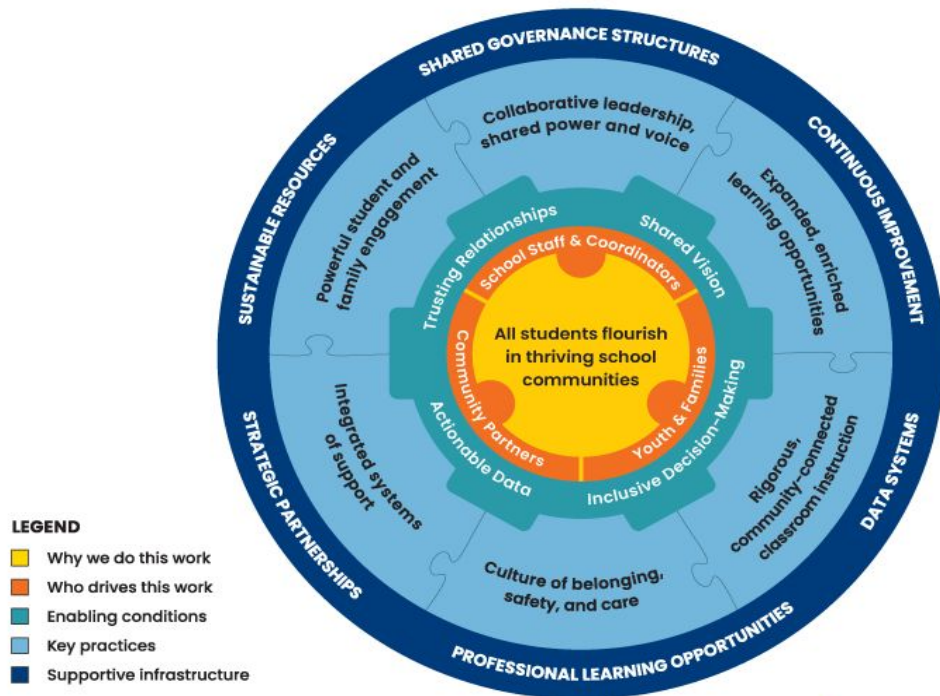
SHARED GOVERNANCE STRUCTURES
CONTINUOUS IMPROVEMENT
DATA SYSTEMS
PROFESSIONAL LEARNING OPPORTUNITIES
STRATEGIC PARTNERSHIPS
SUSTAINABLE RESOURCES

Collaborative leadership, shared power and voice
Expanded, enriched learning opportunities
Rigorous, community-connected classroom instruction
Culture of belonging, safety, and care
Integrated systems of support
Powerful student and family engagement

Trusting Relationships
Shared Vision
Inclusive Decision-Making
Actionable Data

School Staff & Coordinators
Youth & Families
Community Partners

All students flourish in thriving school communities

LEGEND
Why we do this work
Who drives this work
Enabling conditions
Key practices
Supportive infrastructure